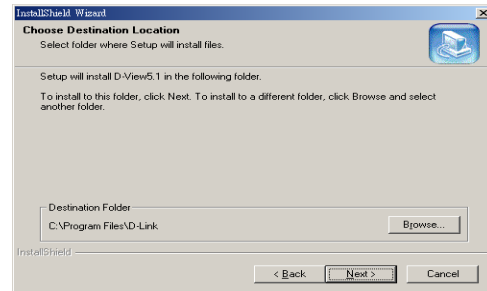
InstallShield Wizard

Choose Destination Location
Select folder where Setup will install files.

Setup will install D-View5.1 in the following folder.

To install to this folder, click Next. To install to a different folder, click Browse and select another folder.

Destination Folder
C:\Program Files\D-Link
Browse...

InstallShield
< Back
Next >
Cancel